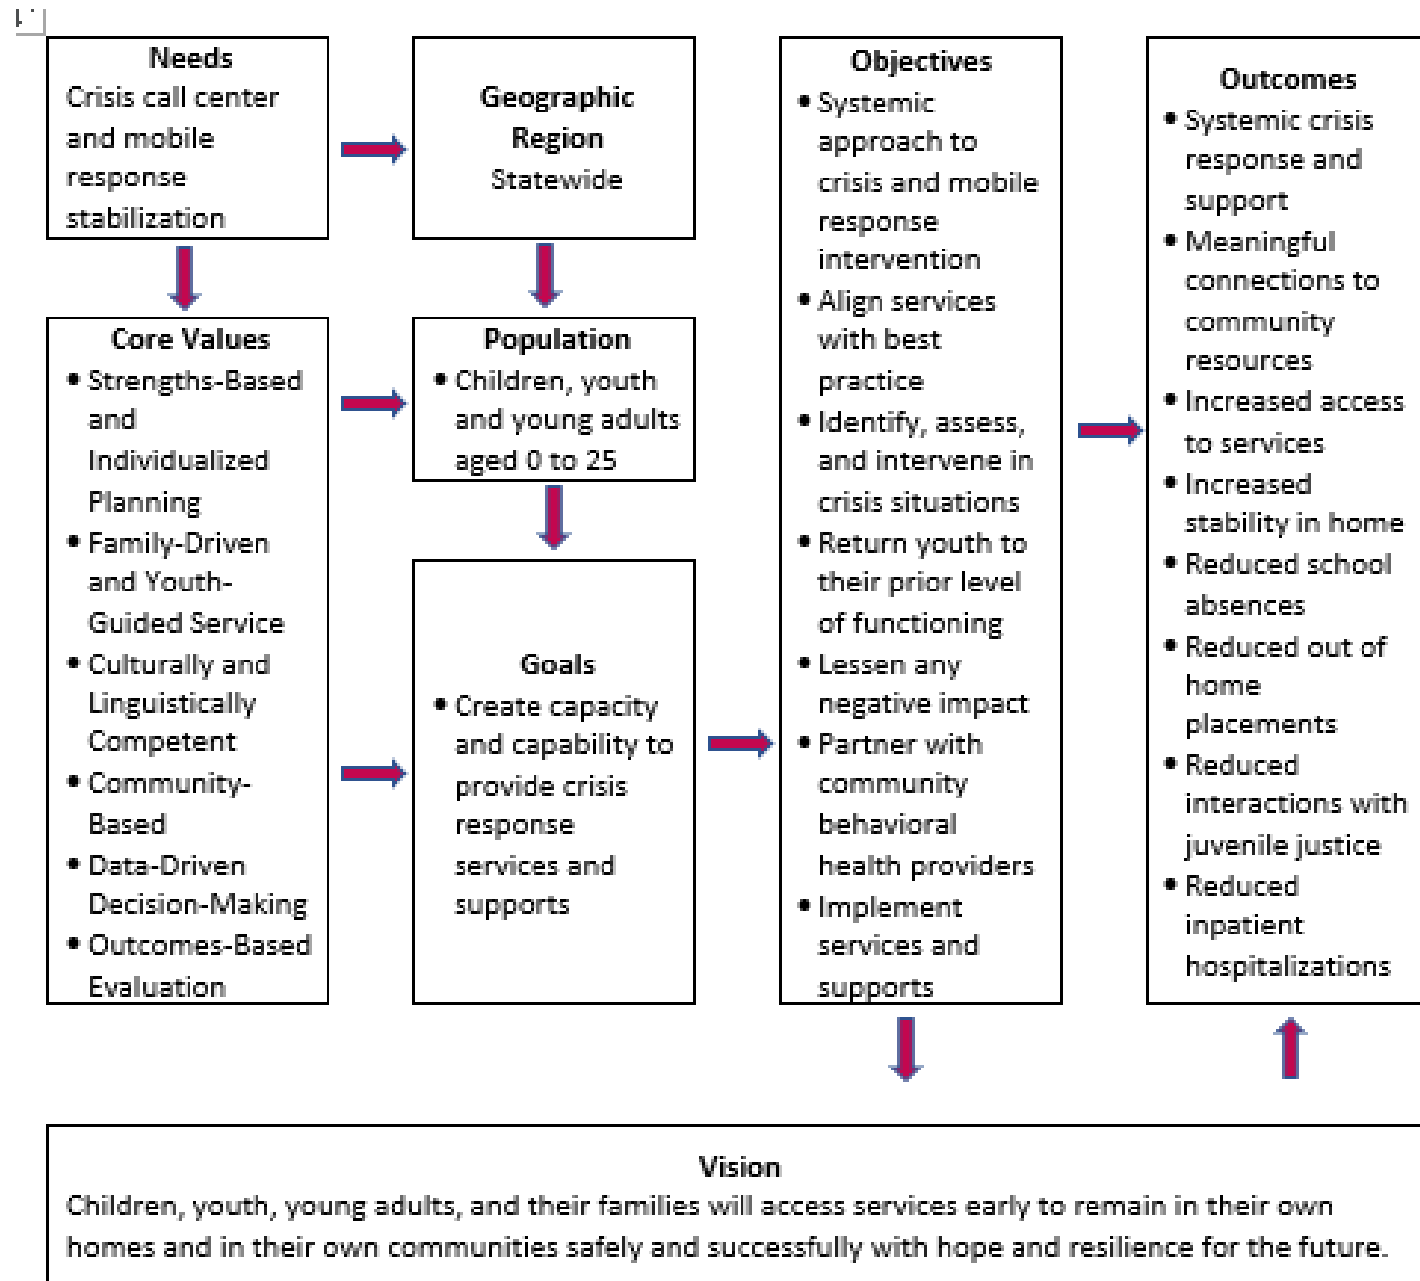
Needs
Crisis call center and mobile response stabilization

Geographic Region
Statewide

Core Values
• Strengths-Based and Individualized Planning
• Family-Driven and Youth-Guided Service
• Culturally and Linguistically Competent
• Community-Based
• Data-Driven Decision-Making
• Outcomes-Based Evaluation

Population
• Children, youth and young adults aged 0 to 25

Goals
• Create capacity and capability to provide crisis response services and supports

Objectives
• Systemic approach to crisis and mobile response intervention
• Align services with best practice
• Identify, assess, and intervene in crisis situations
• Return youth to their prior level of functioning
• Lessen any negative impact
• Partner with community behavioral health providers
• Implement services and supports

Outcomes
• Systemic crisis response and support
• Meaningful connections to community resources
• Increased access to services
• Increased stability in home
• Reduced school absences
• Reduced out of home placements
• Reduced interactions with juvenile justice
• Reduced inpatient hospitalizations

Vision
Children, youth, young adults, and their families will access services early to remain in their own homes and in their own communities safely and successfully with hope and resilience for the future.